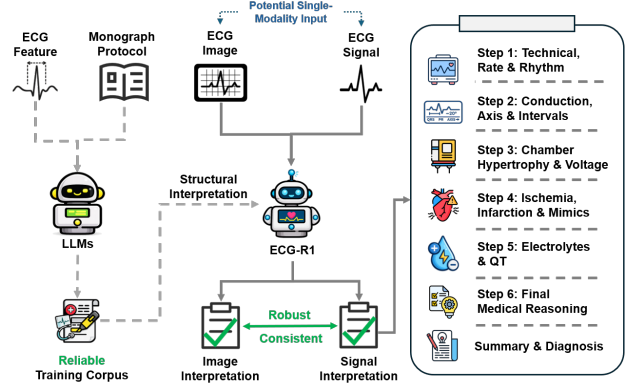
Potential Single-Modality Input

ECG Feature

Monograph Protocol

ECG Image

ECG Signal

LLMs

Structural Interpretation

ECG-R1

Reliable Training Corpus

Robust

Consistent

Image Interpretation

Signal Interpretation

Step 1: Technical, Rate & Rhythm

Step 2: Conduction, Axis & Intervals

Step 3: Chamber Hypertrophy & Voltage

Step 4: Ischemia, Infarction & Mimics

Step 5: Electrolytes & QT

Step 6: Final Medical Reasoning

Summary & Diagnosis